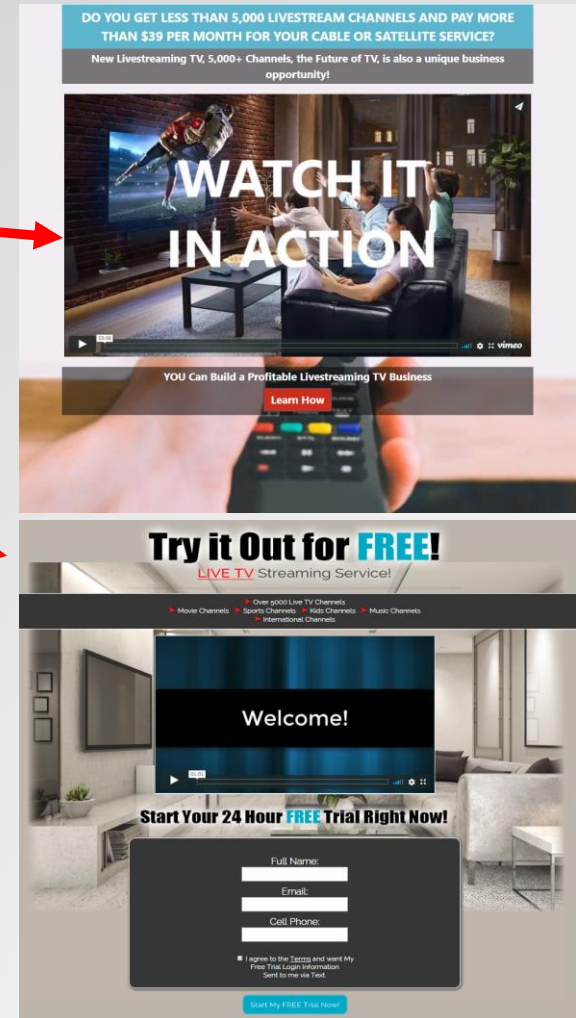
DO YOU GET LESS THAN 5,000 LIVESTREAM CHANNELS AND PAY MORE THAN $39 PER MONTH FOR YOUR CABLE OR SATELLITE SERVICE?

New Livestreaming TV, 5,000+ Channels, the Future of TV, is also a unique business opportunity!

WATCH IT IN ACTION

03:06

vimeo

YOU Can Build a Profitable Livestreaming TV Business

Learn How

Try it Out for FREE!

LIVE TV Streaming Service!

Over 5000 Live TV Channels
Movie Channels Sports Channels Kids Channels Music Channels
International Channels

Welcome!

01:01

Start Your 24 Hour FREE Trial Right Now!

Full Name:

Email:

Cell Phone:

I agree to the Terms and want My Free Trial Login Information Sent to me via Text.

Start My FREE Trial Now!